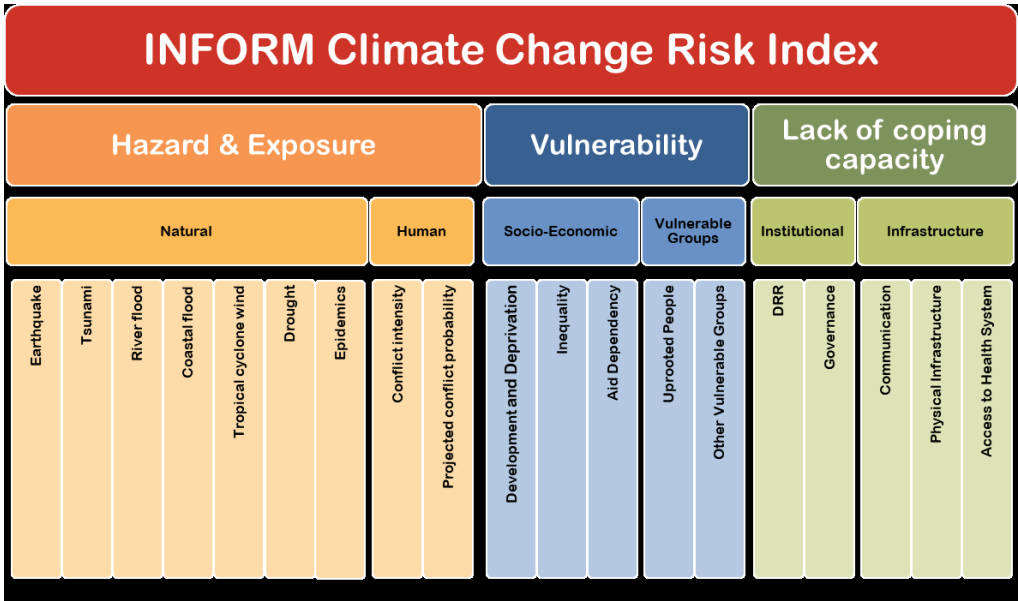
INFORM Climate Change Risk Index

Hazard & Exposure

Natural

Earthquake
Tsunami
River flood
Coastal flood
Tropical cyclone wind
Drought
Epidemics

Human

Conflict intensity
Projected conflict probability

Vulnerability

Socio-Economic

Development and Deprivation
Inequality
Aid Dependency

Vulnerable Groups

Uprooted People
Other Vulnerable Groups

Lack of coping capacity

Institutional

DRR
Governance

Infrastructure

Communication
Physical Infrastructure
Access to Health System